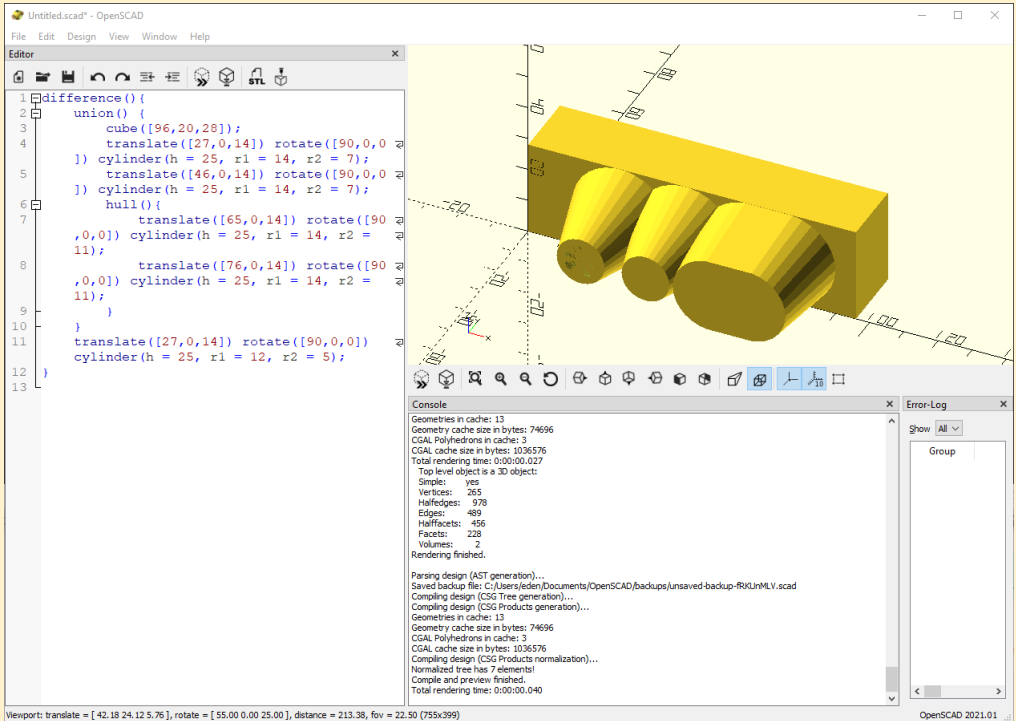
Untitled.scad* - OpenSCAD

File Edit Design View Window Help

Editor

1 difference(){
2 union() {
3 cube([96,20,28]);
4 translate([27,0,14]) rotate([90,0,0]) cylinder(h = 25, r1 = 14, r2 = 7);
5 translate([46,0,14]) rotate([90,0,0]) cylinder(h = 25, r1 = 14, r2 = 7);
6 hull(){
7 translate([65,0,14]) rotate([90,0,0]) cylinder(h = 25, r1 = 14, r2 = 11);
8 translate([76,0,14]) rotate([90,0,0]) cylinder(h = 25, r1 = 14, r2 = 11);
9 }
10 }
11 translate([27,0,14]) rotate([90,0,0]) cylinder(h = 25, r1 = 12, r2 = 5);
12 }
13

Console

Geometries in cache: 13
Geometry cache size in bytes: 74696
CGAL Polyhedrons in cache: 3
CGAL cache size in bytes: 1036576
Total rendering time: 0:00:00.027
Top level object is a 3D object:
Simple: yes
Vertices: 265
Halfedges: 978
Edges: 489
Halffacets: 456
Facets: 228
Volumes: 2
Rendering finished.

Parsing design (AST generation)...
Saved backup file: C:/Users/eden/Documents/OpenSCAD/backups/unsaved-backup-fRKUnMLV.scad
Compiling design (CSG Tree generation)...
Compiling design (CSG Products generation)...
Geometries in cache: 13
Geometry cache size in bytes: 74696
CGAL Polyhedrons in cache: 3
CGAL cache size in bytes: 1036576
Compiling design (CSG Products normalization)...
Normalized tree has 7 elements!
Compile and preview finished.
Total rendering time: 0:00:00.040

Error-Log
Show All
Group

Viewport: translate = [ 42.18 24.12 5.76 ], rotate = [ 55.00 0.00 25.00 ], distance = 213.38, fov = 22.50 (755x399)
OpenSCAD 2021.01